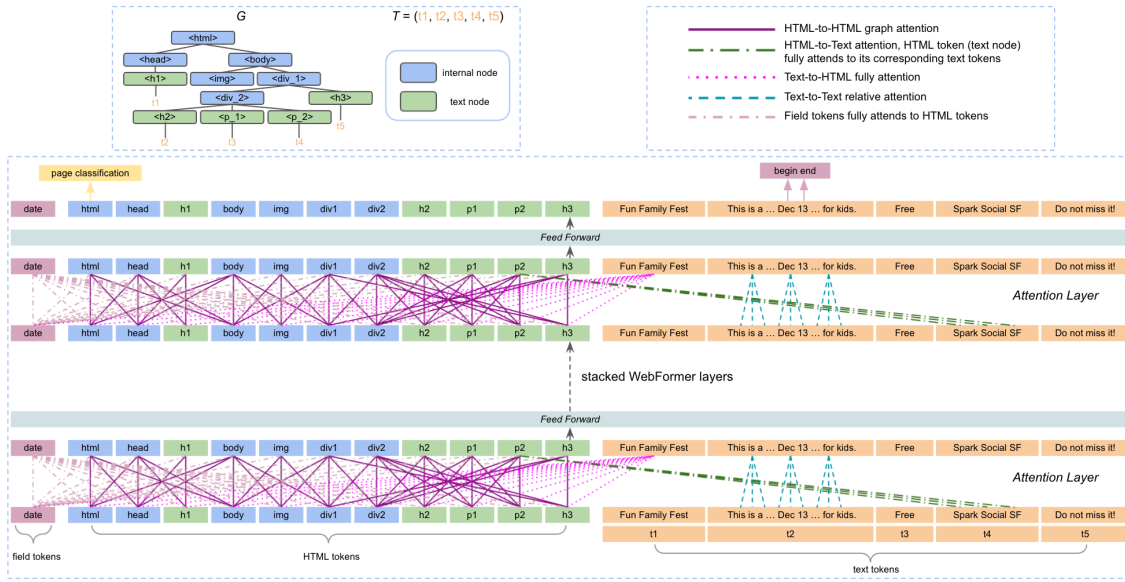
G

T = (t1, t2, t3, t4, t5)

<html>
<head>
<body>
<h1>
<img>
<div_1>
t1
<div_2>
<h3>
<h2>
<p_1>
<p_2>
t5
t2
t3
t4

internal node
text node

HTML-to-HTML graph attention
HTML-to-Text attention, HTML token (text node) fully attends to its corresponding text tokens
Text-to-HTML fully attention
Text-to-Text relative attention
Field tokens fully attends to HTML tokens

page classification
begin end

date html head h1 body img div1 div2 h2 p1 p2 h3 Fun Family Fest This is a ... Dec 13 ... for kids. Free Spark Social SF Do not miss it!

Feed Forward

date html head h1 body img div1 div2 h2 p1 p2 h3 Fun Family Fest This is a ... Dec 13 ... for kids. Free Spark Social SF Do not miss it!

Attention Layer

date html head h1 body img div1 div2 h2 p1 p2 h3 Fun Family Fest This is a ... Dec 13 ... for kids. Free Spark Social SF Do not miss it!

stacked WebFormer layers

Feed Forward

date html head h1 body img div1 div2 h2 p1 p2 h3 Fun Family Fest This is a ... Dec 13 ... for kids. Free Spark Social SF Do not miss it!

Attention Layer

date html head h1 body img div1 div2 h2 p1 p2 h3 Fun Family Fest This is a ... Dec 13 ... for kids. Free Spark Social SF Do not miss it!

t1 t2 t3 t4 t5

field tokens
HTML tokens
text tokens